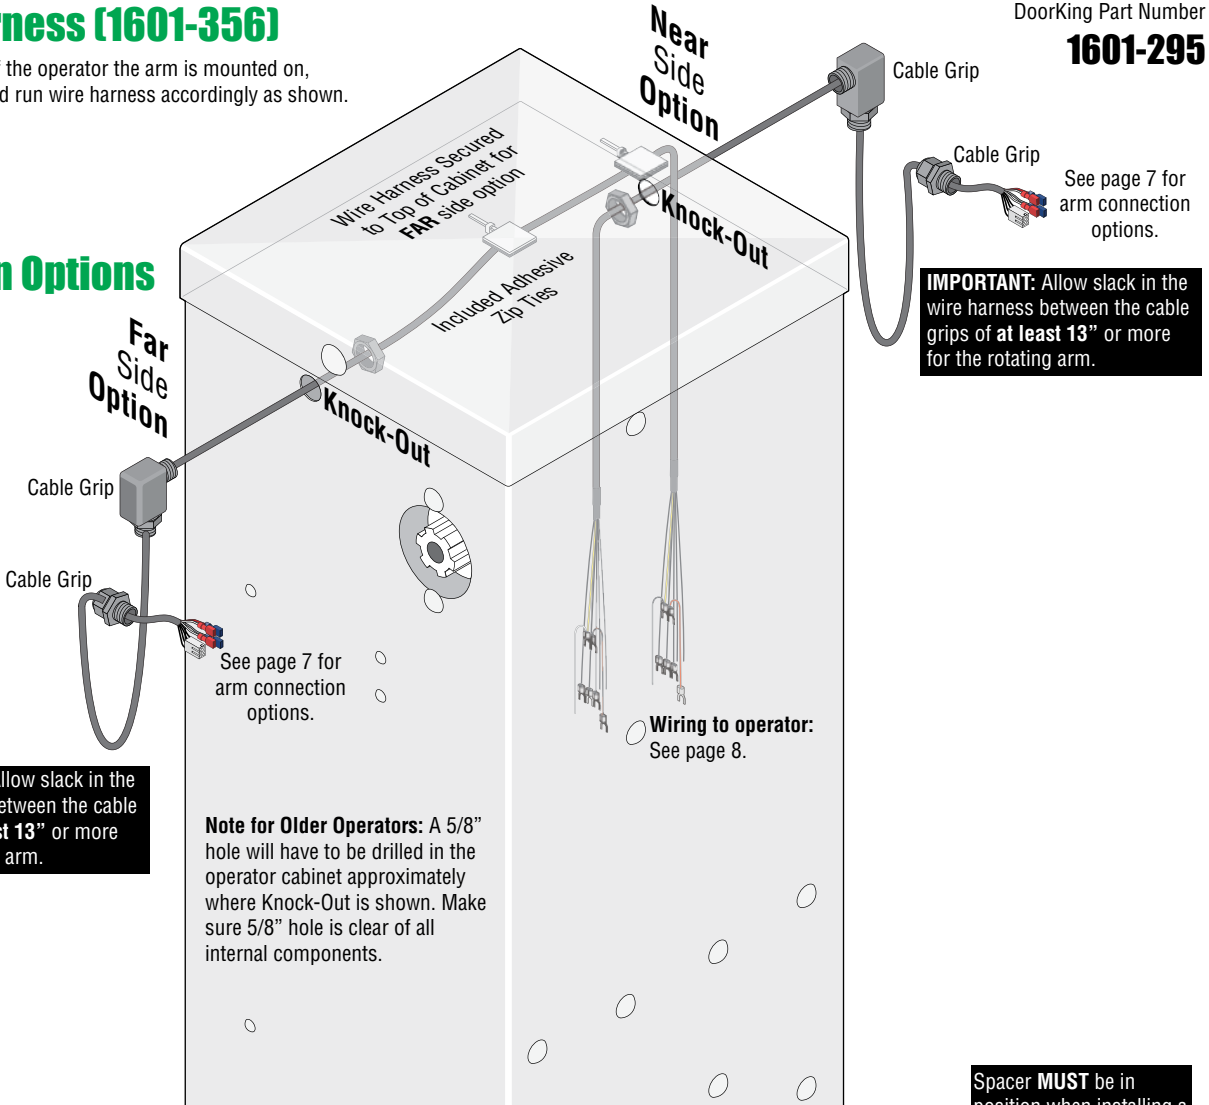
rness (1601-356)

the operator the arm is mounted on, d run wire harness accordingly as shown.

DoorKing Part Number
1601-295

n Options

Near Side Option

Cable Grip

Cable Grip

See page 7 for arm connection options.

IMPORTANT: Allow slack in the wire harness between the cable grips of at least 13" or more for the rotating arm.

Wire Harness Secured to Top of Cabinet for FAR side option

Included Adhesive Zip Ties

Knock-Out

Far Side Option

Knock-Out

Cable Grip

Cable Grip

See page 7 for arm connection options.

llow slack in the etween the cable st 13" or more arm.

Wiring to operator: See page 8.

Note for Older Operators: A 5/8" hole will have to be drilled in the operator cabinet approximately where Knock-Out is shown. Make sure 5/8" hole is clear of all internal components.

Spacer MUST be in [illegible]